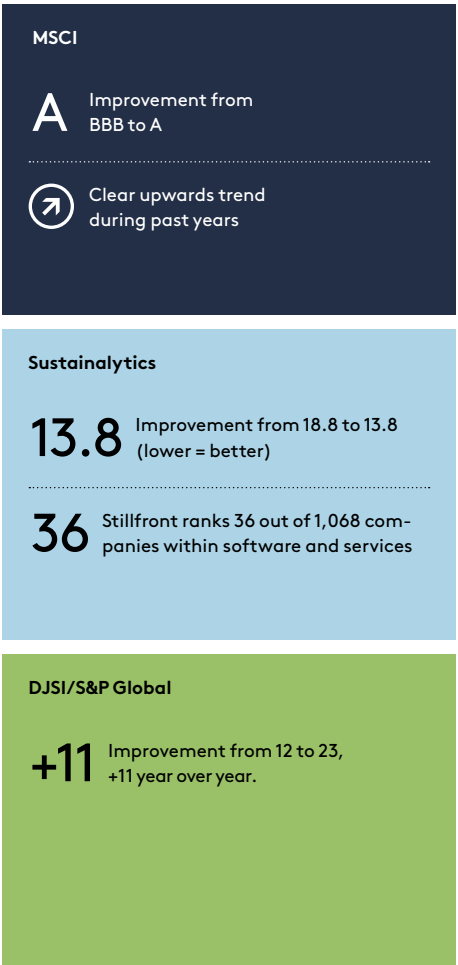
MSCI

A Improvement from BBB to A

Clear upwards trend during past years

Sustainalytics

13.8 Improvement from 18.8 to 13.8 (lower = better)

36 Stillfront ranks 36 out of 1,068 companies within software and services

DJSI/S&P Global

+11 Improvement from 12 to 23, +11 year over year.